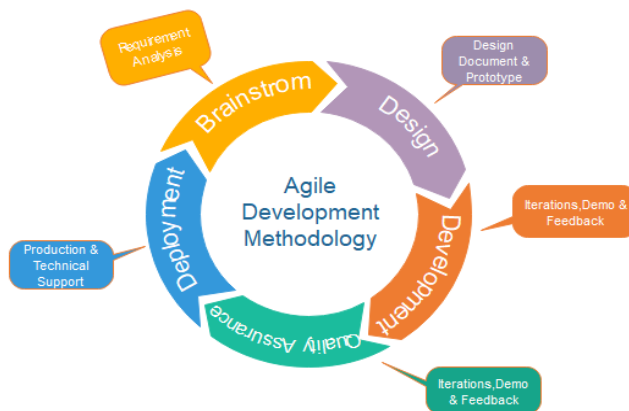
Requirement Analysis

Brainstrom

Design

Design Document & Prototype

Agile Development Methodology

Iterations,Demo & Feedback

Development

Quality Assurance

Iterations,Demo & Feedback

Deployment

Production & Technical Support